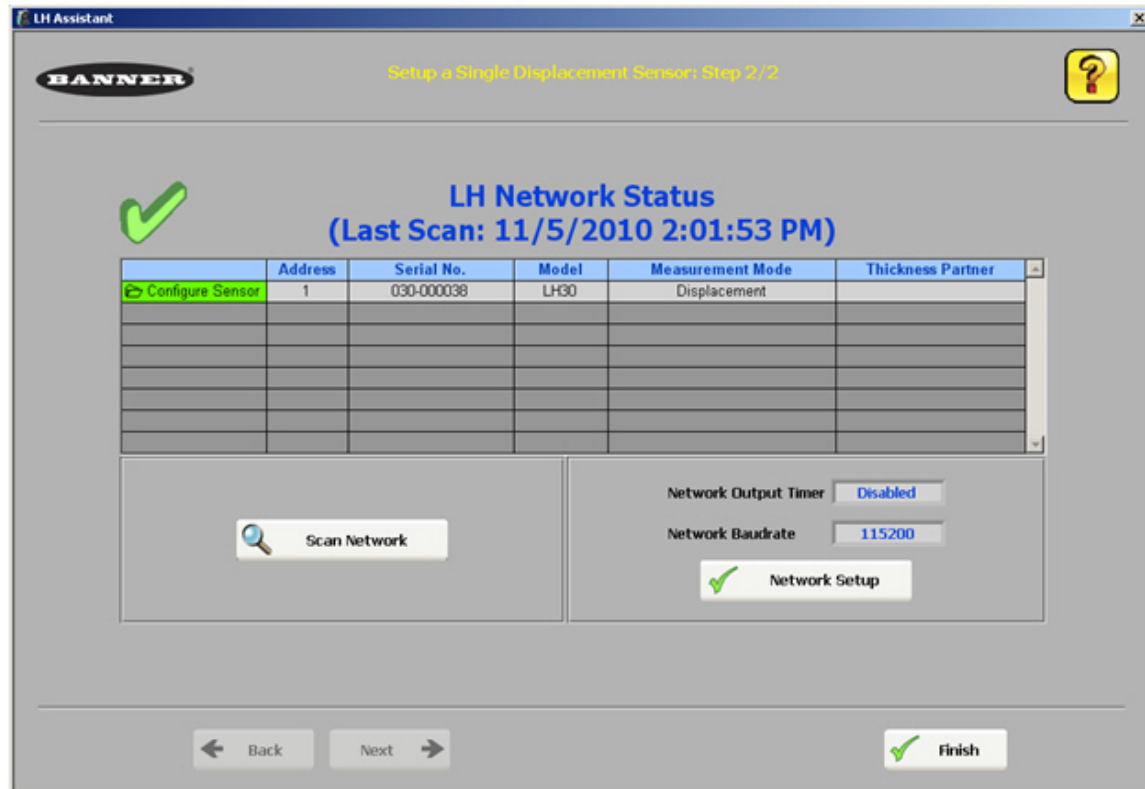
LH Assistant

BANNER

Setup a Single Displacement Sensor: Step 2/2

?

LH Network Status
(Last Scan: 11/5/2010 2:01:53 PM)

| | Address | Serial No. | Model | Measurement Mode | Thickness Partner |
|---|---|---|---|---|---|
| Configure Sensor | 1 | 030-000038 | LH30 | Displacement | |
| | | | | | |
| | | | | | |
| | | | | | |
| | | | | | |
| | | | | | |
| | | | | | |

Scan Network

Network Output Timer Disabled

Network Baudrate 115200

Network Setup

Back

Next

Finish